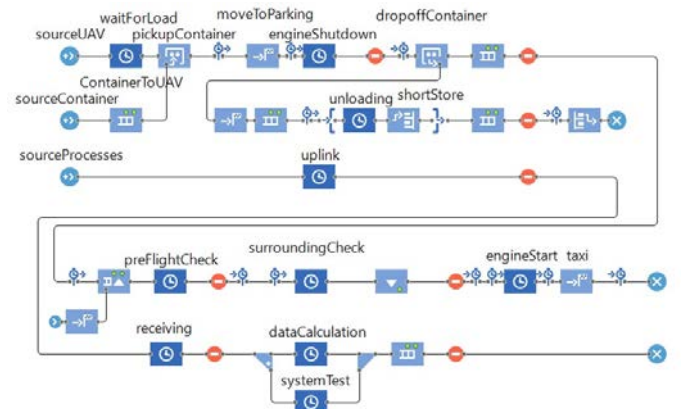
sourceUAV
waitForLoad
pickupContainer
moveToParking
engineShutdown
dropoffContainer
ContainerToUAV
sourceContainer
unloading
shortStore
sourceProcesses
uplink
preFlightCheck
surroundingCheck
engineStart
taxi
receiving
dataCalculation
systemTest